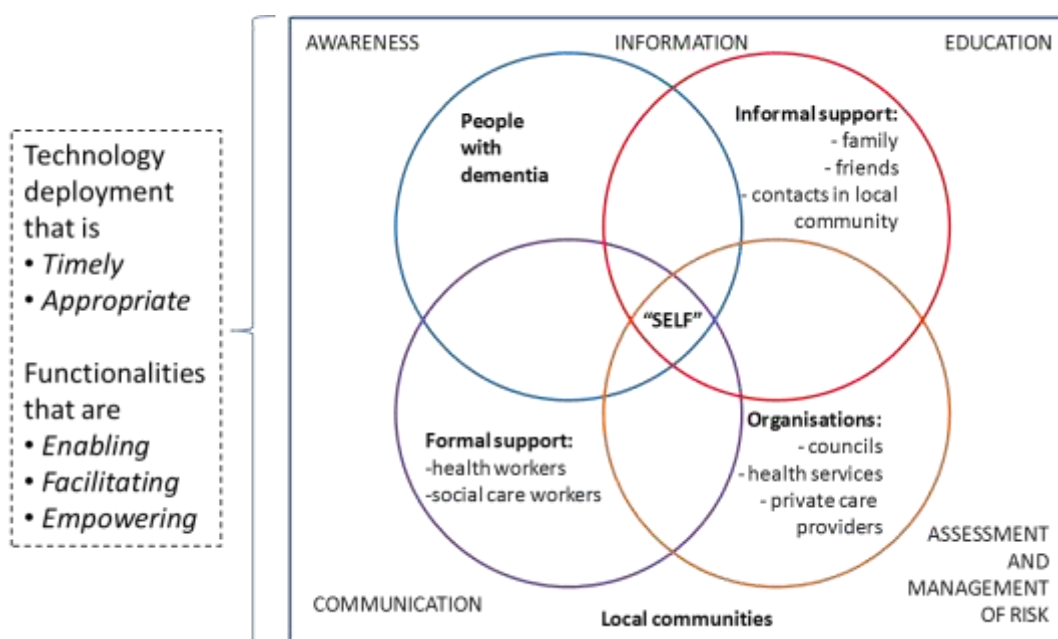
Technology deployment that is
• *Timely*
• *Appropriate*

Functionalities that are
• *Enabling*
• *Facilitating*
• *Empowering*

AWARENESS

INFORMATION

EDUCATION

**People with dementia**

**Informal support:**
- family
- friends
- contacts in local community

**"SELF"**

**Formal support:**
-health workers
-social care workers

**Organisations:**
- councils
- health services
- private care providers

ASSESSMENT AND MANAGEMENT OF RISK

COMMUNICATION

**Local communities**